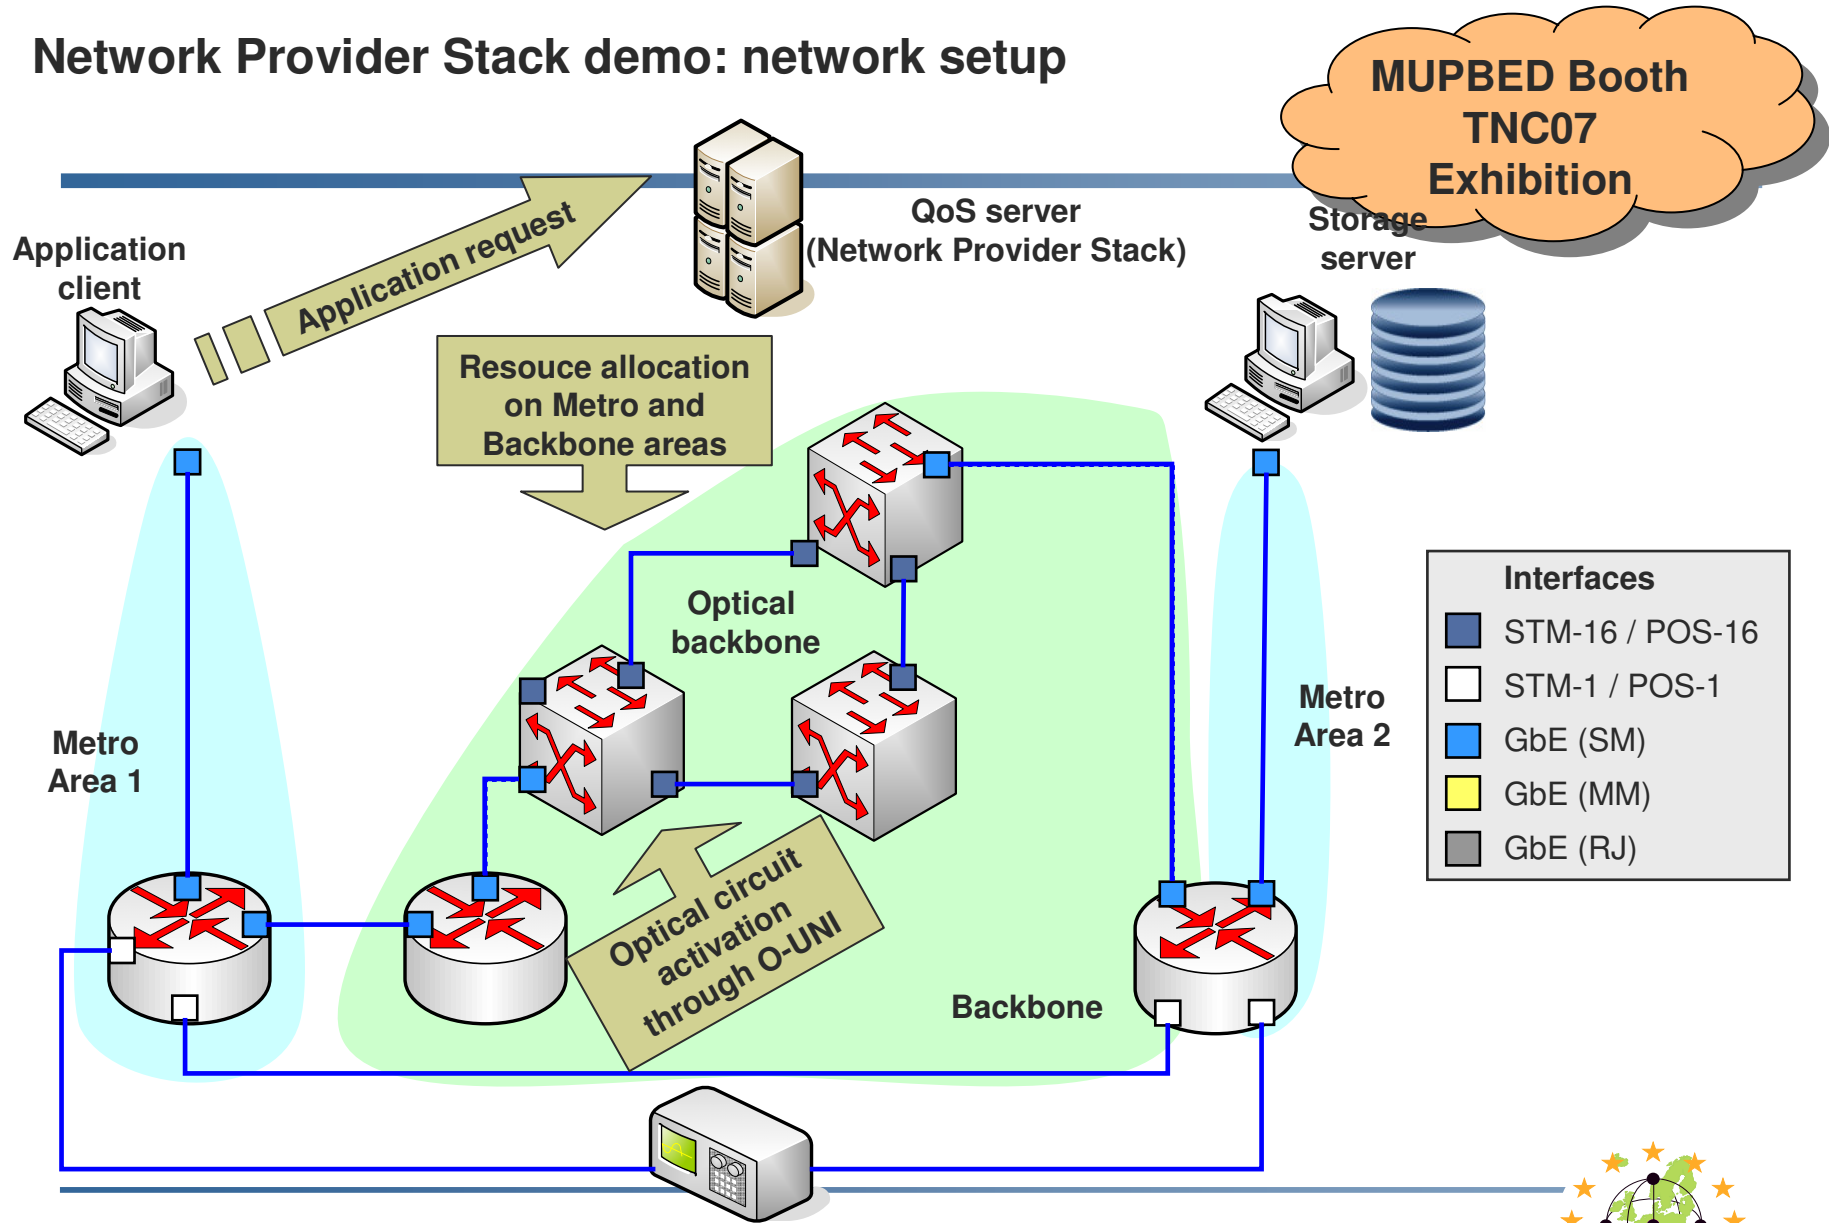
Network Provider Stack demo: network setup

MUPBED Booth TNC07 Exhibition

Application client

Application request

QoS server (Network Provider Stack)

Storage server

Resouce allocation on Metro and Backbone areas

Optical backbone

Metro Area 1

Metro Area 2

Optical circuit activation through O-UNI

Backbone

Interfaces
STM-16 / POS-16
STM-1 / POS-1
GbE (SM)
GbE (MM)
GbE (RJ)